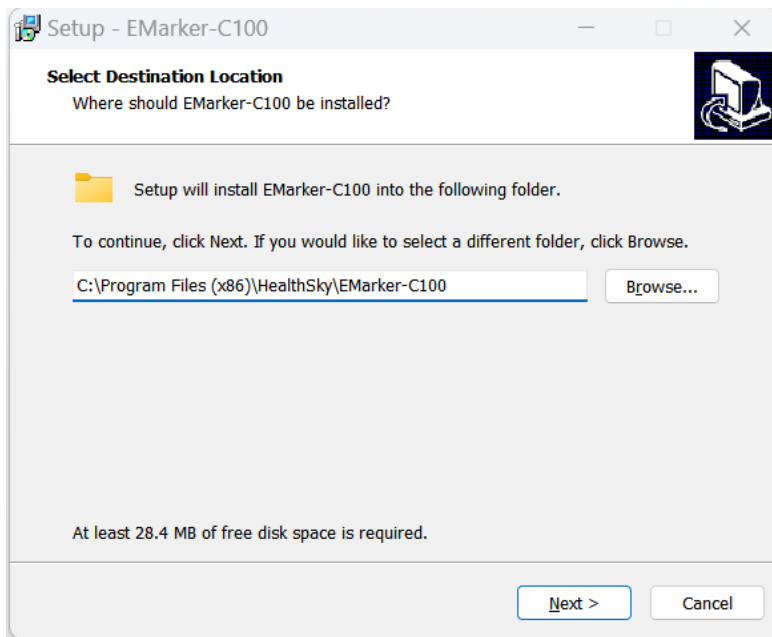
Setup - EMarker-C100

Select Destination Location
Where should EMarker-C100 be installed?

Setup will install EMarker-C100 into the following folder.

To continue, click Next. If you would like to select a different folder, click Browse.

C:\Program Files (x86)\HealthSky\EMarker-C100

Browse...

At least 28.4 MB of free disk space is required.

Next >

Cancel